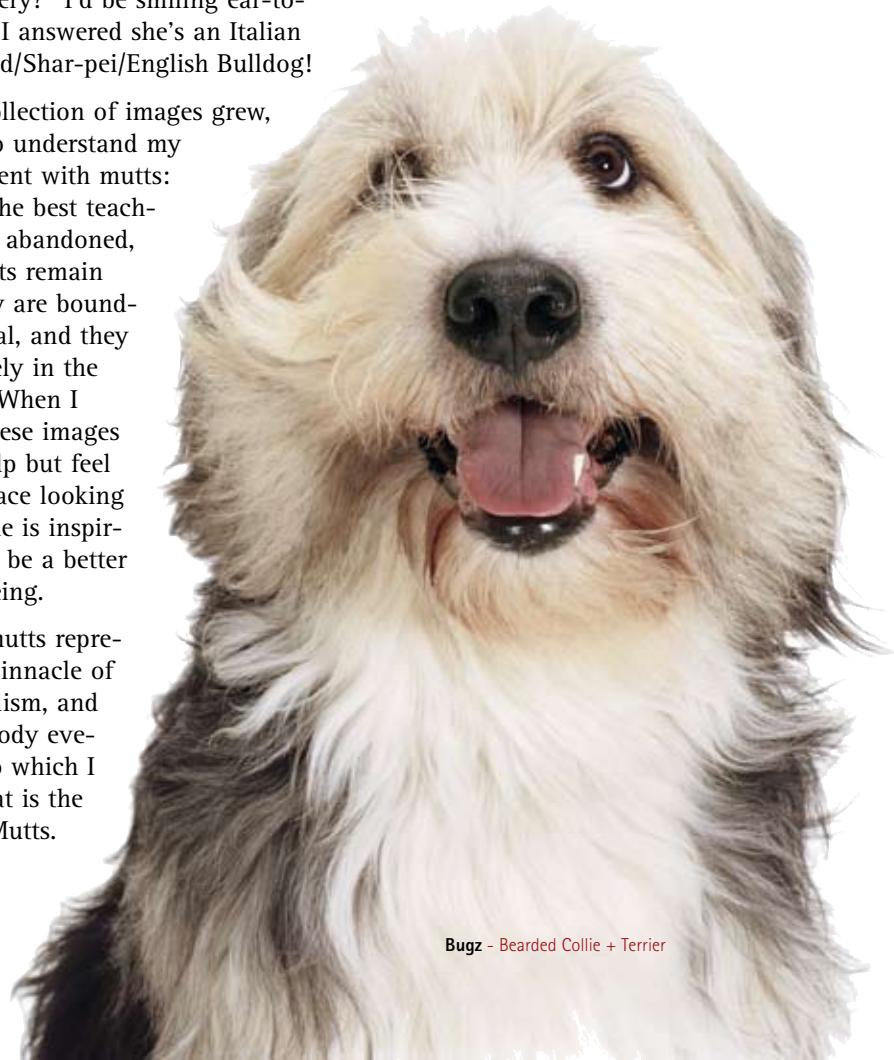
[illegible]ery?" I'd be smiling ear-to-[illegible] I answered she's an Italian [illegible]d/Shar-pei/English Bulldog!

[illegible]llection of images grew, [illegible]o understand my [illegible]ent with mutts: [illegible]he best teach-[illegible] abandoned, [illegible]ts remain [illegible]y are bound-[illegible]al, and they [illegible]ely in the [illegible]When I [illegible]ese images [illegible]lp but feel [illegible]ace looking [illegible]e is inspir-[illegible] be a better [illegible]eing.

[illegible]mutts repre-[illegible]innacle of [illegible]ism, and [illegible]ody eve-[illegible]o which I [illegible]at is the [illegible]Mutts.

Bugz - Bearded Collie + Terrier